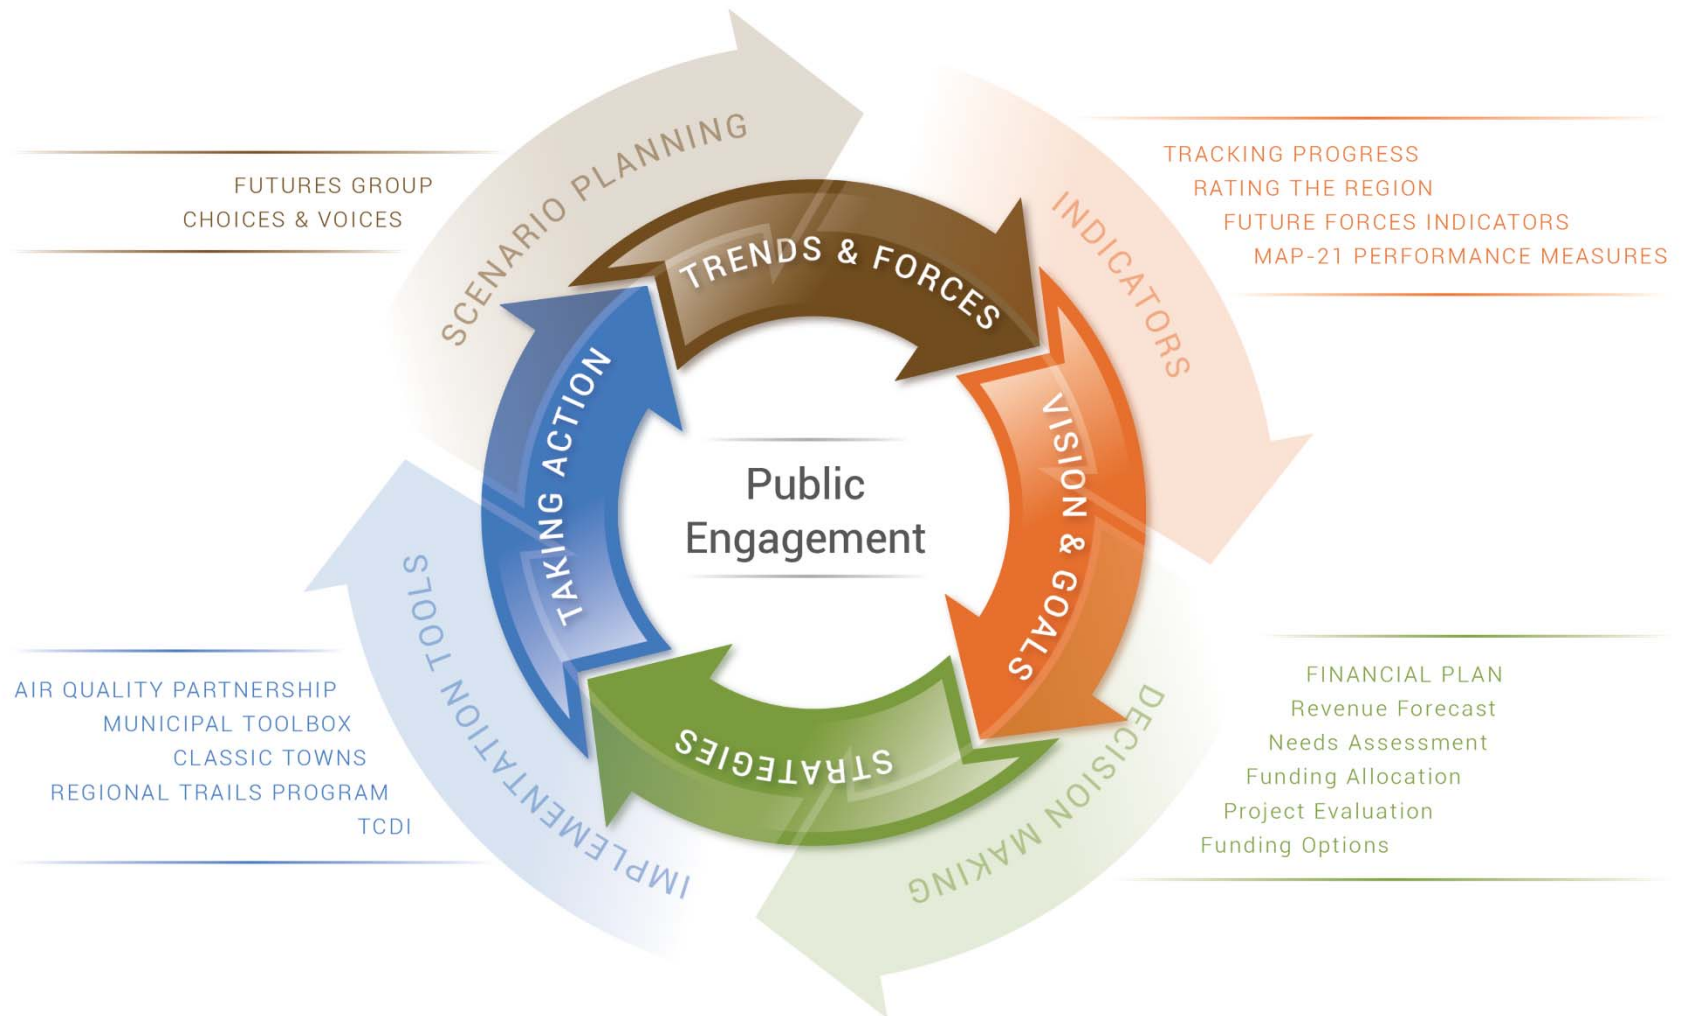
FUTURES GROUP
CHOICES & VOICES

SCENARIO PLANNING

TRACKING PROGRESS
RATING THE REGION
FUTURE FORCES INDICATORS
MAP-21 PERFORMANCE MEASURES

INDICATORS

TRENDS & FORCES

VISION & GOALS

STRATEGIES

TAKING ACTION

Public Engagement

AIR QUALITY PARTNERSHIP
MUNICIPAL TOOLBOX
CLASSIC TOWNS
REGIONAL TRAILS PROGRAM
TCDI

IMPLEMENTATION TOOLS

FINANCIAL PLAN
Revenue Forecast
Needs Assessment
Funding Allocation
Project Evaluation
Funding Options

DECISION MAKING